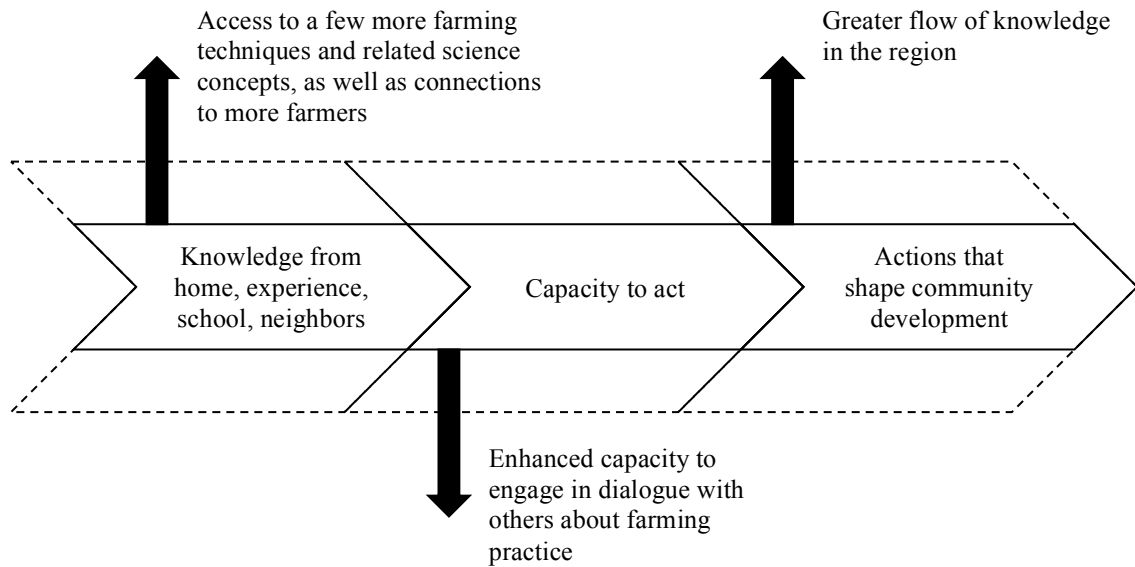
Access to a few more farming techniques and related science concepts, as well as connections to more farmers

Greater flow of knowledge in the region

Knowledge from home, experience, school, neighbors

Capacity to act

Actions that shape community development

Enhanced capacity to engage in dialogue with others about farming practice